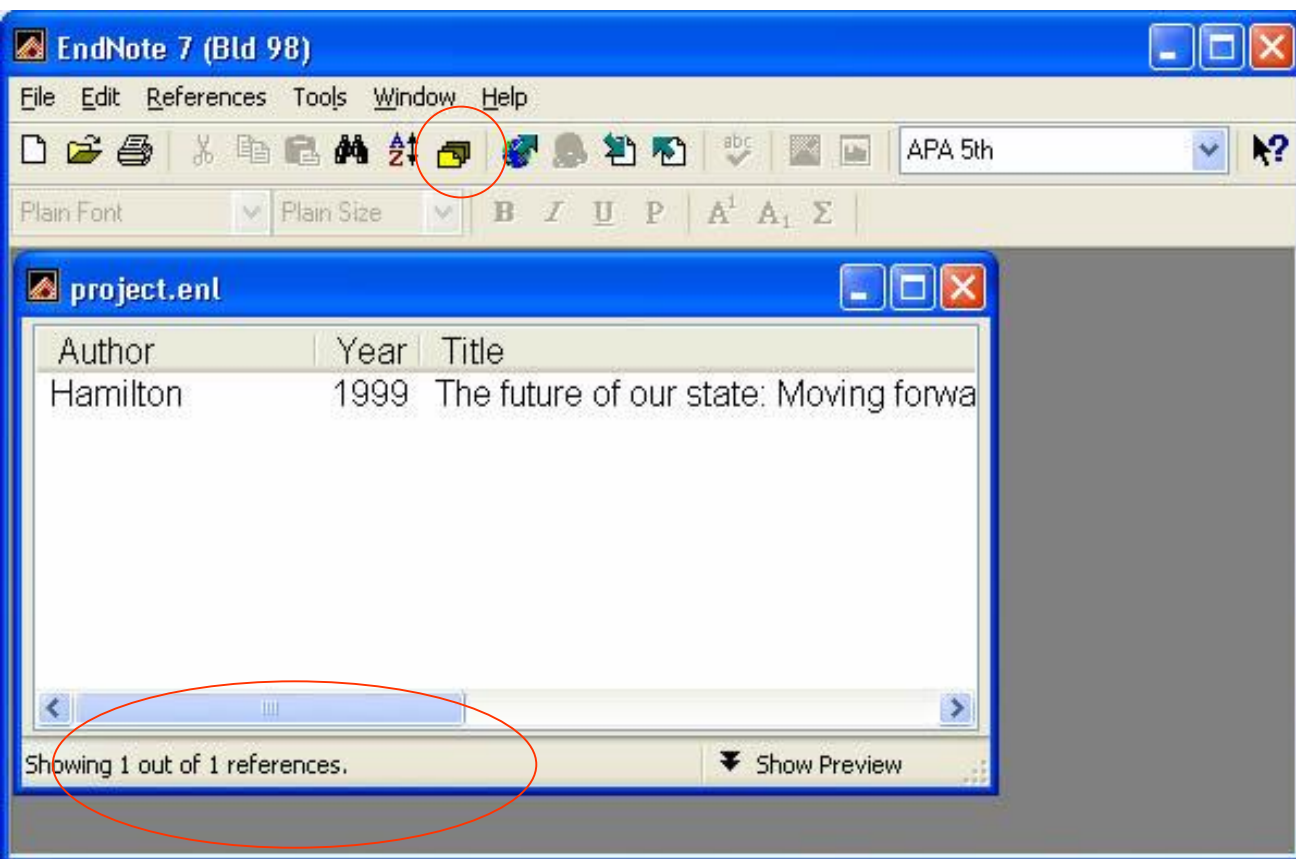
EndNote 7 (Bld 98)

File Edit References Tools Window Help

APA 5th

Plain Font Plain Size B I U P $A^1$ $A_1$ Σ

project.enl

| Author | Year | Title |
|---|---|---|
| Hamilton | 1999 | The future of our state: Moving forwa |

Showing 1 out of 1 references.

Show Preview